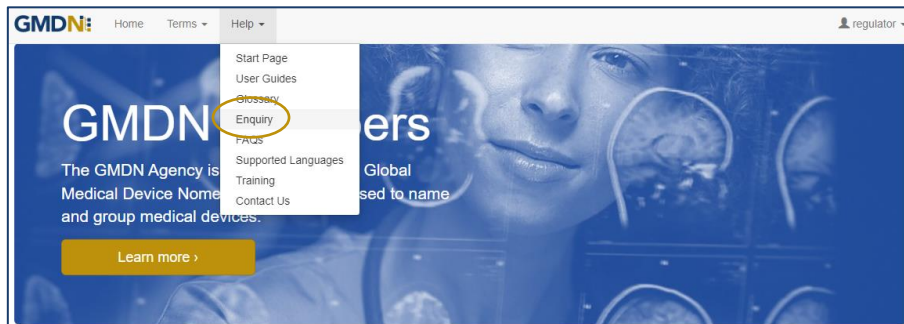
GMDN

Home Terms ▾ Help ▾

regulator ▾

Start Page
User Guides
Glossary
Enquiry
FAQs
Supported Languages
Training
Contact Us

GMDN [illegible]ers

The GMDN Agency is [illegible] Global Medical Device Nome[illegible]sed to name and group medical devices.

Learn more ›